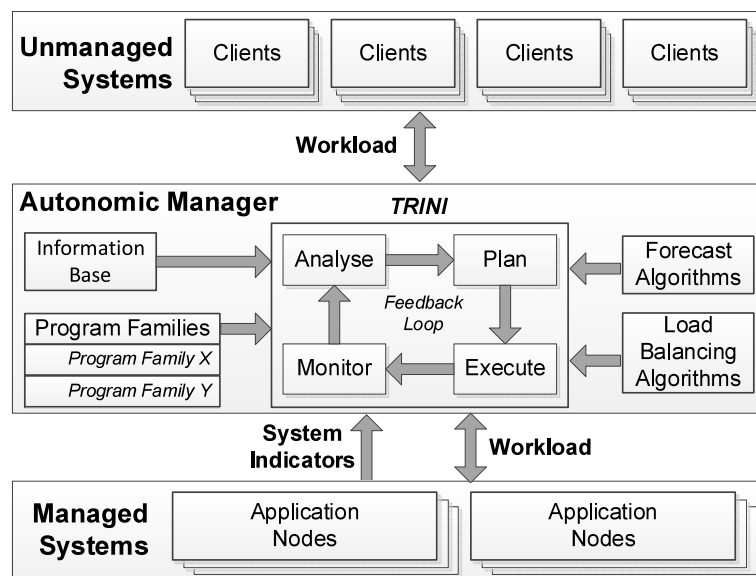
Unmanaged Systems

Clients

Clients

Clients

Clients

Workload

Autonomic Manager

TRINI

Information Base

Analyse

Plan

Forecast Algorithms

Feedback Loop

Program Families

Program Family X

Program Family Y

Monitor

Execute

Load Balancing Algorithms

System Indicators

Workload

Managed Systems

Application Nodes

Application Nodes